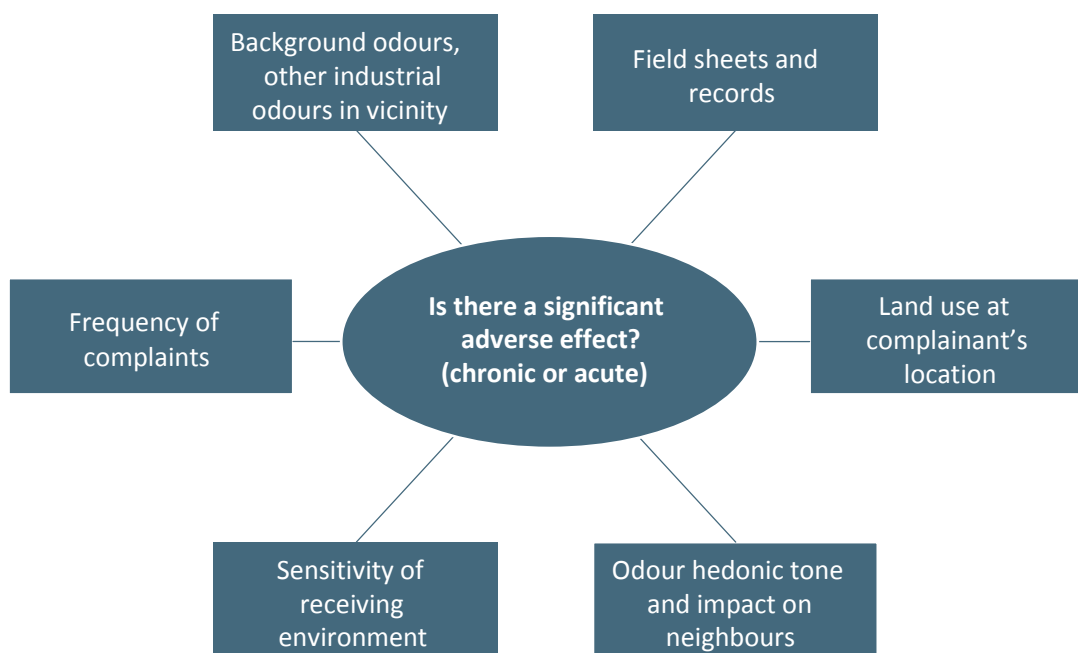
Background odours, other industrial odours in vicinity

Field sheets and records

Frequency of complaints

Is there a significant adverse effect? (chronic or acute)

Land use at complainant’s location

Sensitivity of receiving environment

Odour hedonic tone and impact on neighbours